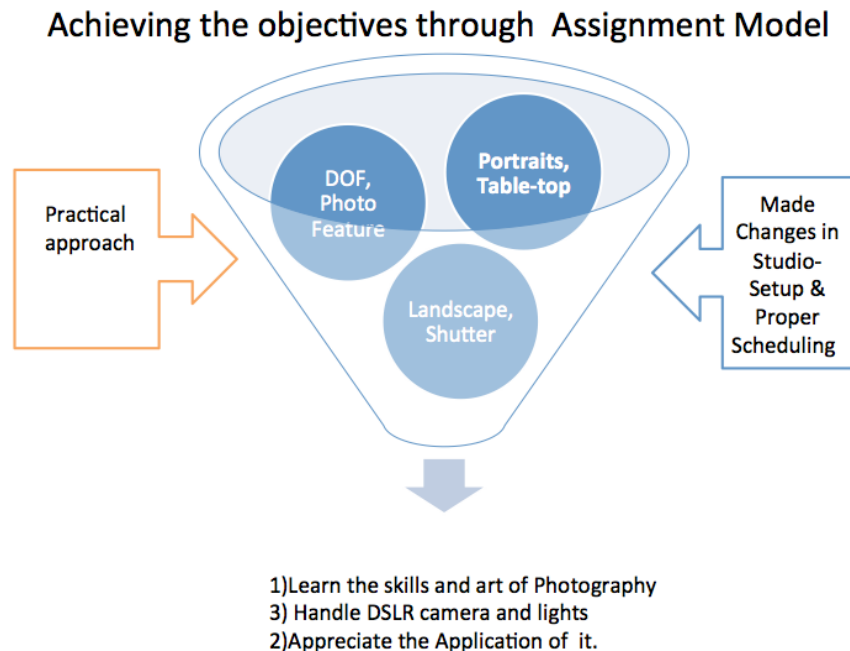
Achieving the objectives through Assignment Model

Practical approach

DOF, Photo Feature

Portraits, Table-top

Landscape, Shutter

Made Changes in Studio-Setup & Proper Scheduling

1)Learn the skills and art of Photography
3) Handle DSLR camera and lights
2)Appreciate the Application of it.